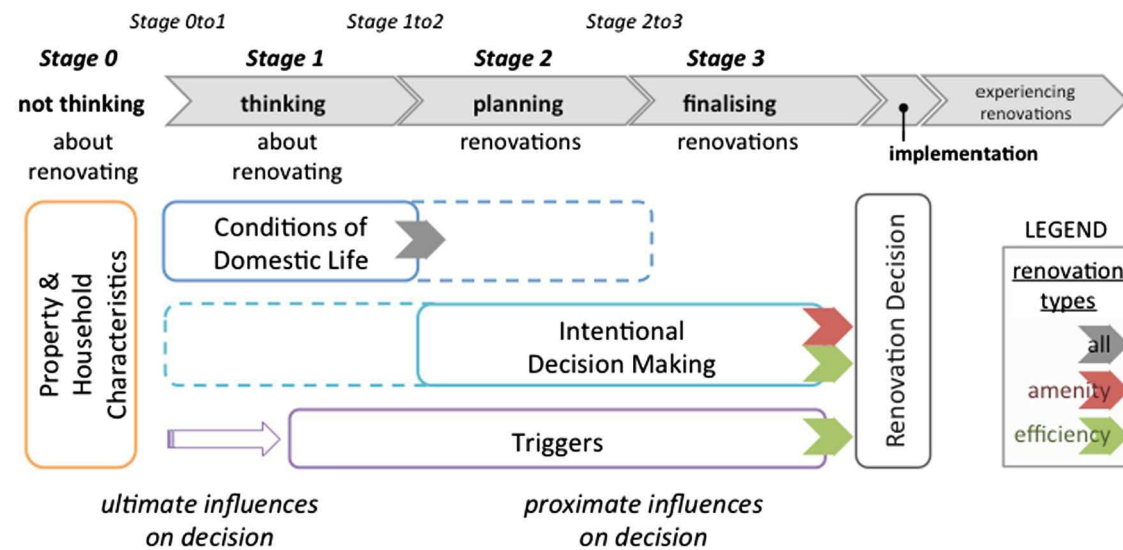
Stage 0to1 Stage 1to2 Stage 2to3

Stage 0 Stage 1 Stage 2 Stage 3

not thinking about renovating

thinking about renovating

planning renovations

finalising renovations

experiencing renovations

implementation

Property & Household Characteristics

Conditions of Domestic Life

Intentional Decision Making

Triggers

Renovation Decision

LEGEND

renovation types

all

amenity

efficiency

ultimate influences on decision

proximate influences on decision